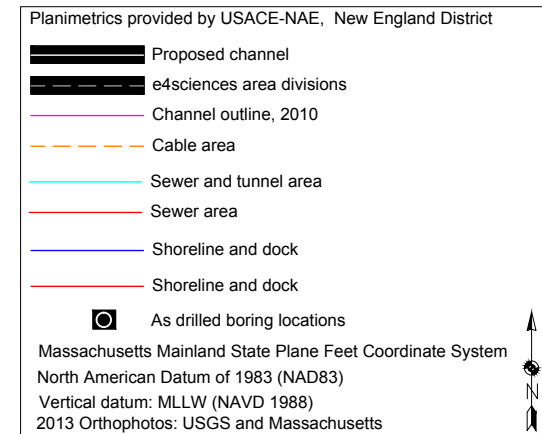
Planimetrics provided by USACE-NAE, New England District

Proposed channel

e4sciences area divisions

Channel outline, 2010

Cable area

Sewer and tunnel area

Sewer area

Shoreline and dock

Shoreline and dock

As drilled boring locations

Massachusetts Mainland State Plane Feet Coordinate System
North American Datum of 1983 (NAD83)
Vertical datum: MLLW (NAVD 1988)
2013 Orthophotos: USGS and Massachusetts

N